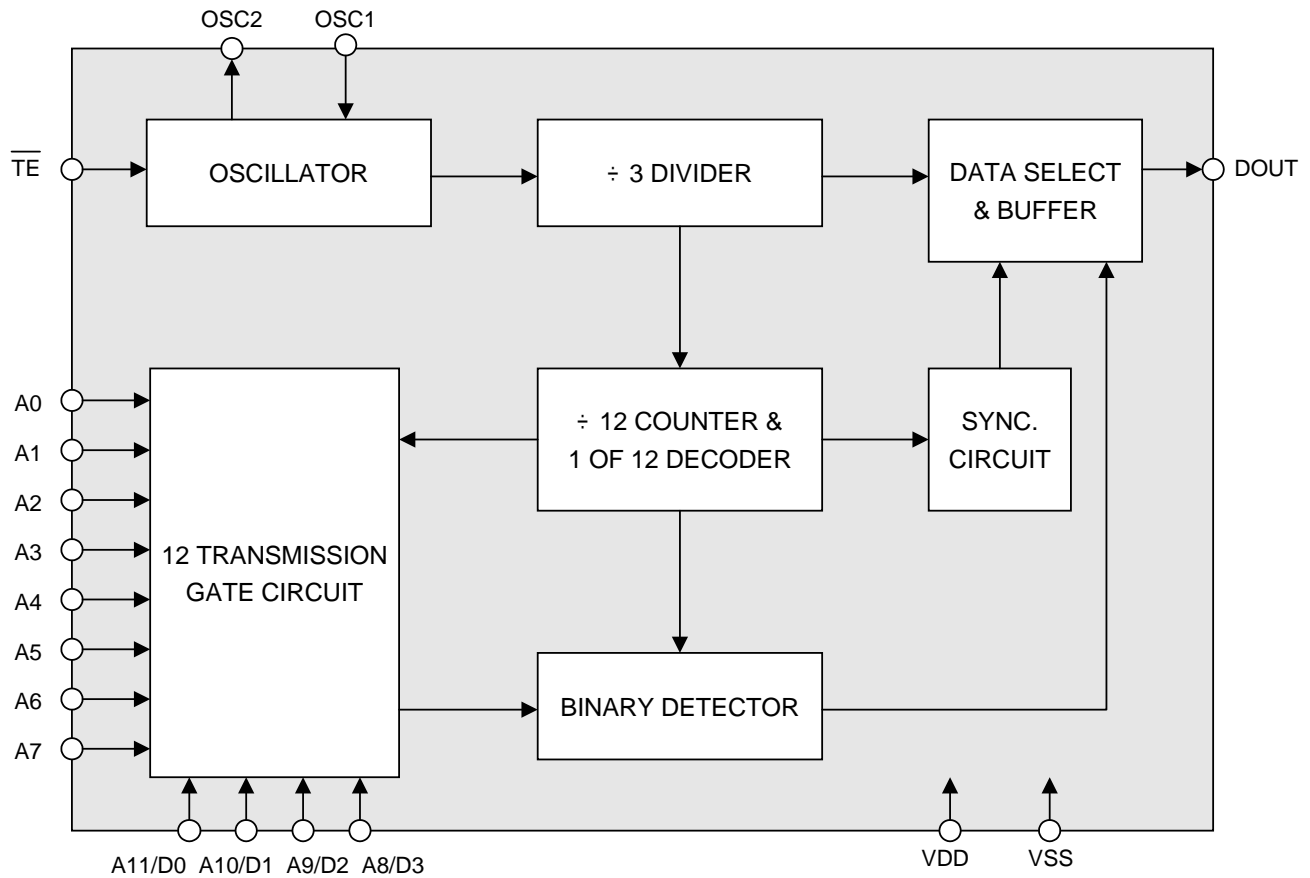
OSC2 OSC1

$\overline{TE}$

OSCILLATOR

÷ 3 DIVIDER

DATA SELECT & BUFFER

DOUT

A0
A1
A2
A3
A4
A5
A6
A7

12 TRANSMISSION GATE CIRCUIT

÷ 12 COUNTER & 1 OF 12 DECODER

SYNC. CIRCUIT

BINARY DETECTOR

A11/D0 A10/D1 A9/D2 A8/D3

VDD VSS